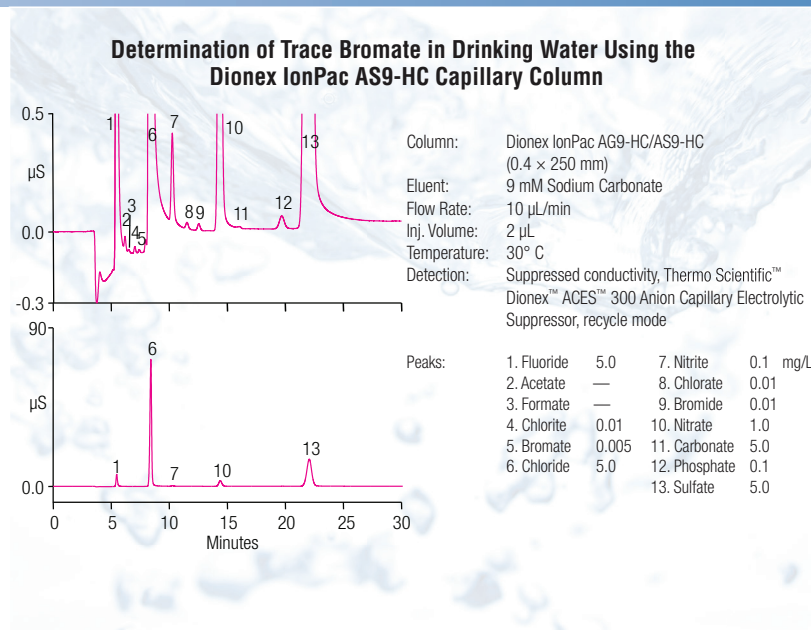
Determination of Trace Bromate in Drinking Water Using the Dionex IonPac AS9-HC Capillary Column

0.5
µS
0.0
-0.3
1
2
3
4
5
6
7
8
9
10
11
12
13

90
µS
0.0
6
1
7
10
13
0
5
10
15
20
25
30
Minutes

| | |
|---|---|
| Column: | Dionex IonPac AG9-HC/AS9-HC (0.4 × 250 mm) |
| Eluent: | 9 mM Sodium Carbonate |
| Flow Rate: | 10 µL/min |
| Inj. Volume: | 2 µL |
| Temperature: | 30° C |
| Detection: | Suppressed conductivity, Thermo Scientific™ Dionex™ ACES™ 300 Anion Capillary Electrolytic Suppressor, recycle mode |

Peaks:

| | | | | |
|---|---|---|---|---|
| 1. Fluoride | 5.0 | 7. Nitrite | 0.1 | mg/L |
| 2. Acetate | — | 8. Chlorate | 0.01 | |
| 3. Formate | — | 9. Bromide | 0.01 | |
| 4. Chlorite | 0.01 | 10. Nitrate | 1.0 | |
| 5. Bromate | 0.005 | 11. Carbonate | 5.0 | |
| 6. Chloride | 5.0 | 12. Phosphate | 0.1 | |
| | | 13. Sulfate | 5.0 | |